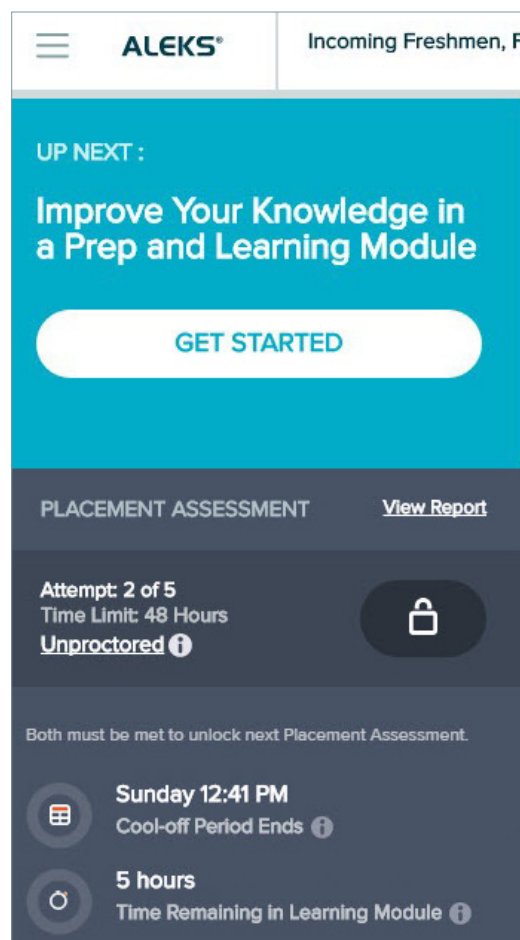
ALEKS®

Incoming Freshmen, F

UP NEXT :

Improve Your Knowledge in a Prep and Learning Module

GET STARTED

PLACEMENT ASSESSMENT

View Report

Attempt: 2 of 5
Time Limit: 48 Hours
Unproctored

Both must be met to unlock next Placement Assessment.

Sunday 12:41 PM
Cool-off Period Ends

5 hours
Time Remaining in Learning Module